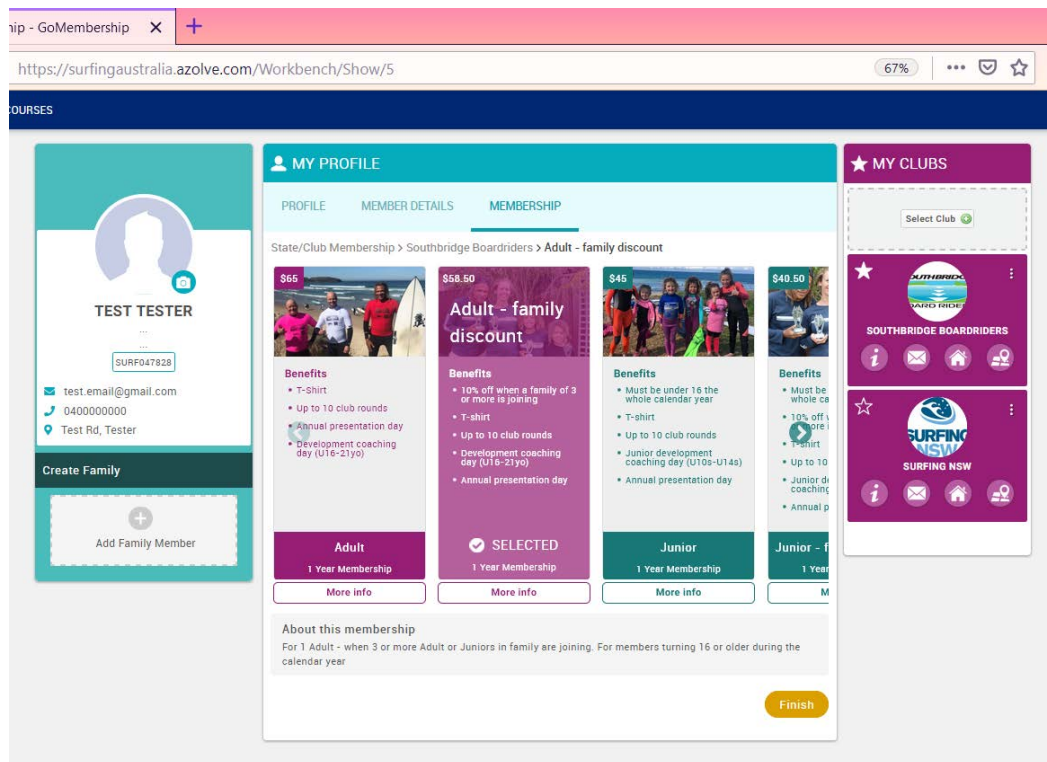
nip - GoMembership ×

https://surfingaustralia.azolve.com/Workbench/Show/5

67%

COURSES

TEST TESTER

...

...

SURF047828

test.email@gmail.com

0400000000

Test Rd, Tester

Create Family

Add Family Member

MY PROFILE

PROFILE

MEMBER DETAILS

MEMBERSHIP

State/Club Membership > Southbridge Boardriders > Adult - family discount

$65

Benefits

• T-Shirt

• Up to 10 club rounds

• Annual presentation day

• Development coaching day (U16-21yo)

Adult

1 Year Membership

More info

$58.50

Adult - family discount

Benefits

• 10% off when a family of 3 or more is joining

• T-shirt

• Up to 10 club rounds

• Development coaching day (U16-21yo)

• Annual presentation day

SELECTED

1 Year Membership

More info

$45

Benefits

• Must be under 16 the whole calendar year

• T-shirt

• Up to 10 club rounds

• Junior development coaching day (U10s-U14s)

• Annual presentation day

Junior

1 Year Membership

More info

$40.50

Benefits

• Must be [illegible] whole ca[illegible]

• 10% off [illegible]

• T-shirt

• Up to 10 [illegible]

• Junior d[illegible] coaching

• Annual p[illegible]

Junior - f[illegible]

1 Year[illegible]

M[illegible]

About this membership

For 1 Adult - when 3 or more Adult or Juniors in family are joining. For members turning 16 or older during the calendar year

Finish

MY CLUBS

Select Club

SOUTHBRIDGE BOARDRIDERS

SOUTHBRIDGE BOARDRIDERS

SURFING NSW

SURFING NSW